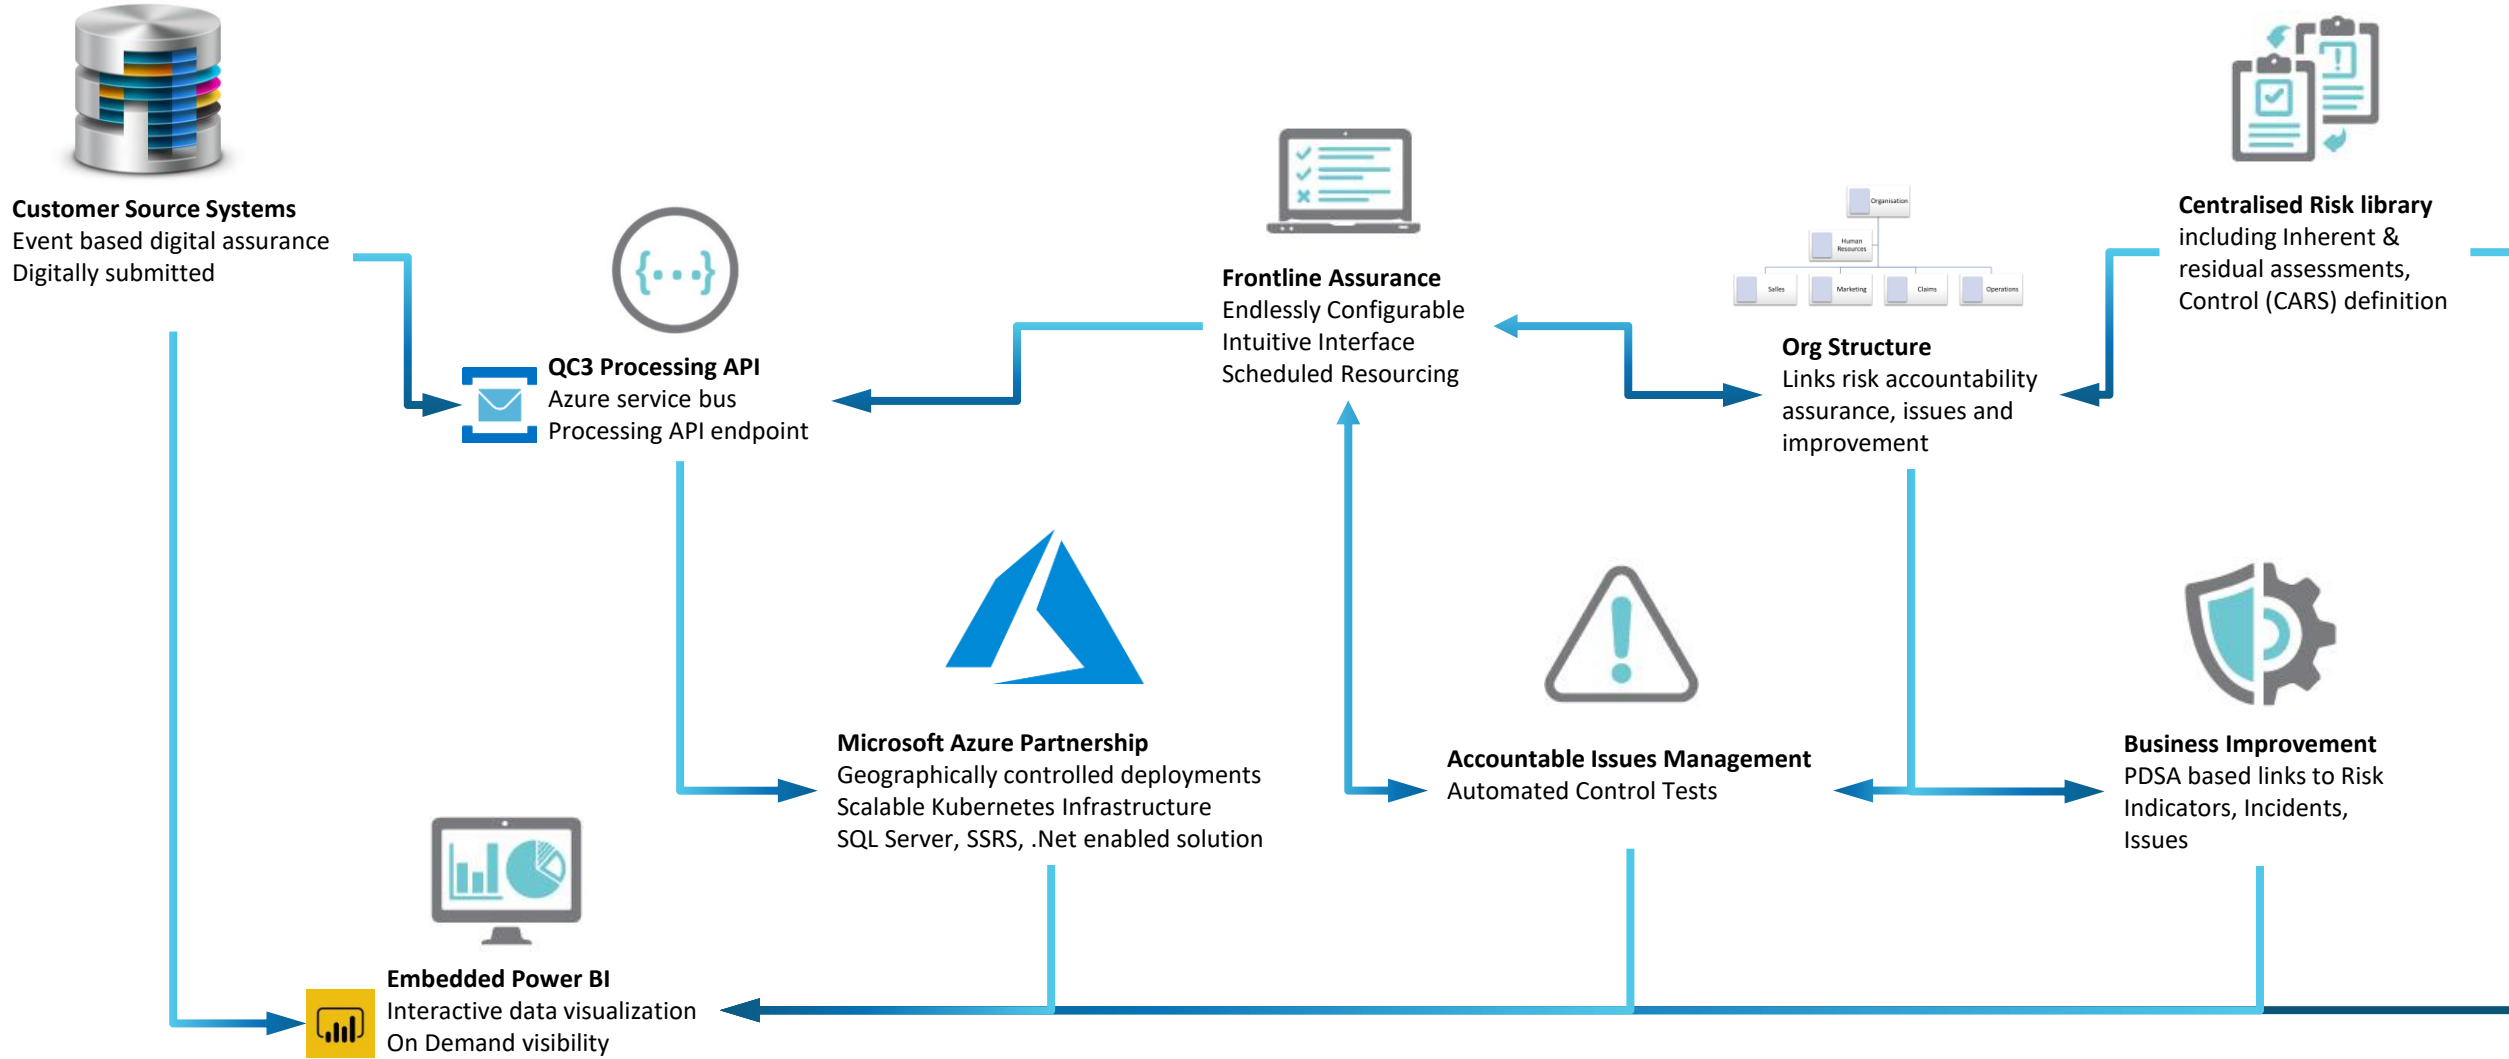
Customer Source Systems
Event based digital assurance
Digitally submitted

QC3 Processing API
Azure service bus
Processing API endpoint

Frontline Assurance
Endlessly Configurable
Intuitive Interface
Scheduled Resourcing

Organisation
Human Resources
Sales
Marketing
Claims
Operations

Org Structure
Links risk accountability assurance, issues and improvement

Centralised Risk library
including Inherent & residual assessments, Control (CARS) definition

Microsoft Azure Partnership
Geographically controlled deployments
Scalable Kubernetes Infrastructure
SQL Server, SSRS, .Net enabled solution

Accountable Issues Management
Automated Control Tests

Business Improvement
PDSA based links to Risk Indicators, Incidents, Issues

Embedded Power BI
Interactive data visualization
On Demand visibility